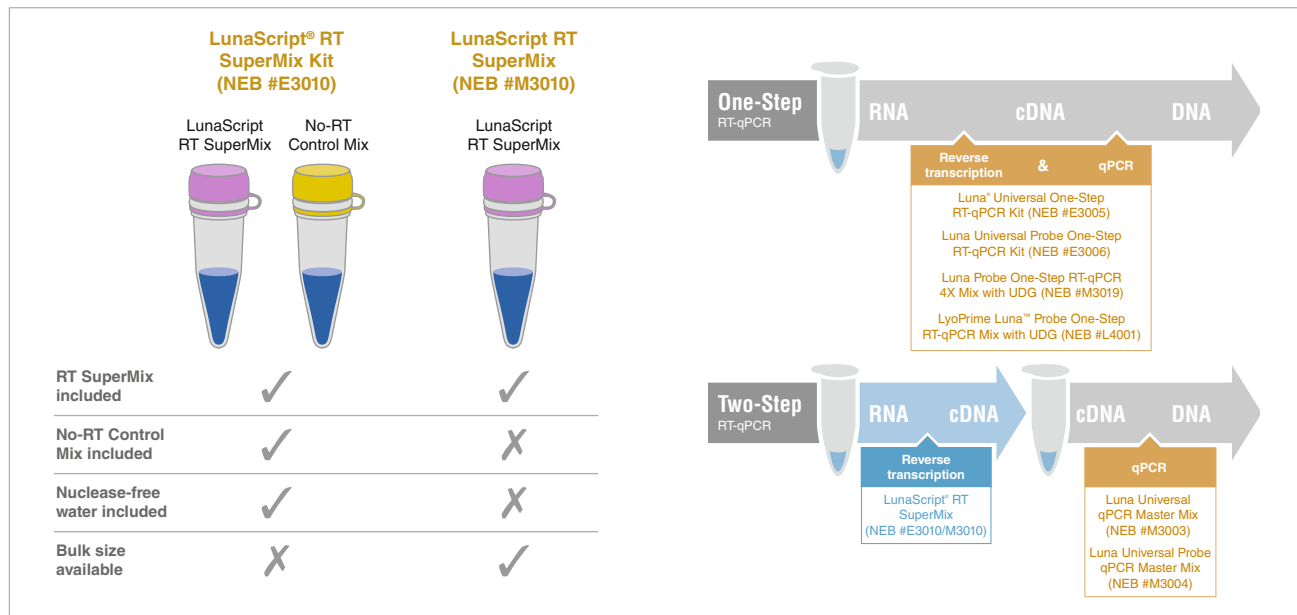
LunaScript® RT SuperMix Kit (NEB #E3010)

LunaScript RT SuperMix (NEB #M3010)

LunaScript RT SuperMix

No-RT Control Mix

LunaScript RT SuperMix

| | LunaScript® RT SuperMix Kit (NEB #E3010) | LunaScript RT SuperMix (NEB #M3010) |
|---|---|---|
| RT SuperMix included | ✓ | ✓ |
| No-RT Control Mix included | ✓ | ✗ |
| Nuclease-free water included | ✓ | ✗ |
| Bulk size available | ✗ | ✓ |

One-Step RT-qPCR

RNA cDNA DNA

Reverse transcription & qPCR

Luna® Universal One-Step RT-qPCR Kit (NEB #E3005)

Luna Universal Probe One-Step RT-qPCR Kit (NEB #E3006)

Luna Probe One-Step RT-qPCR 4X Mix with UDG (NEB #M3019)

LyoPrime Luna™ Probe One-Step RT-qPCR Mix with UDG (NEB #L4001)

Two-Step RT-qPCR

RNA cDNA

Reverse transcription

LunaScript® RT SuperMix (NEB #E3010/M3010)

cDNA DNA

qPCR

Luna Universal qPCR Master Mix (NEB #M3003)

Luna Universal Probe qPCR Master Mix (NEB #M3004)